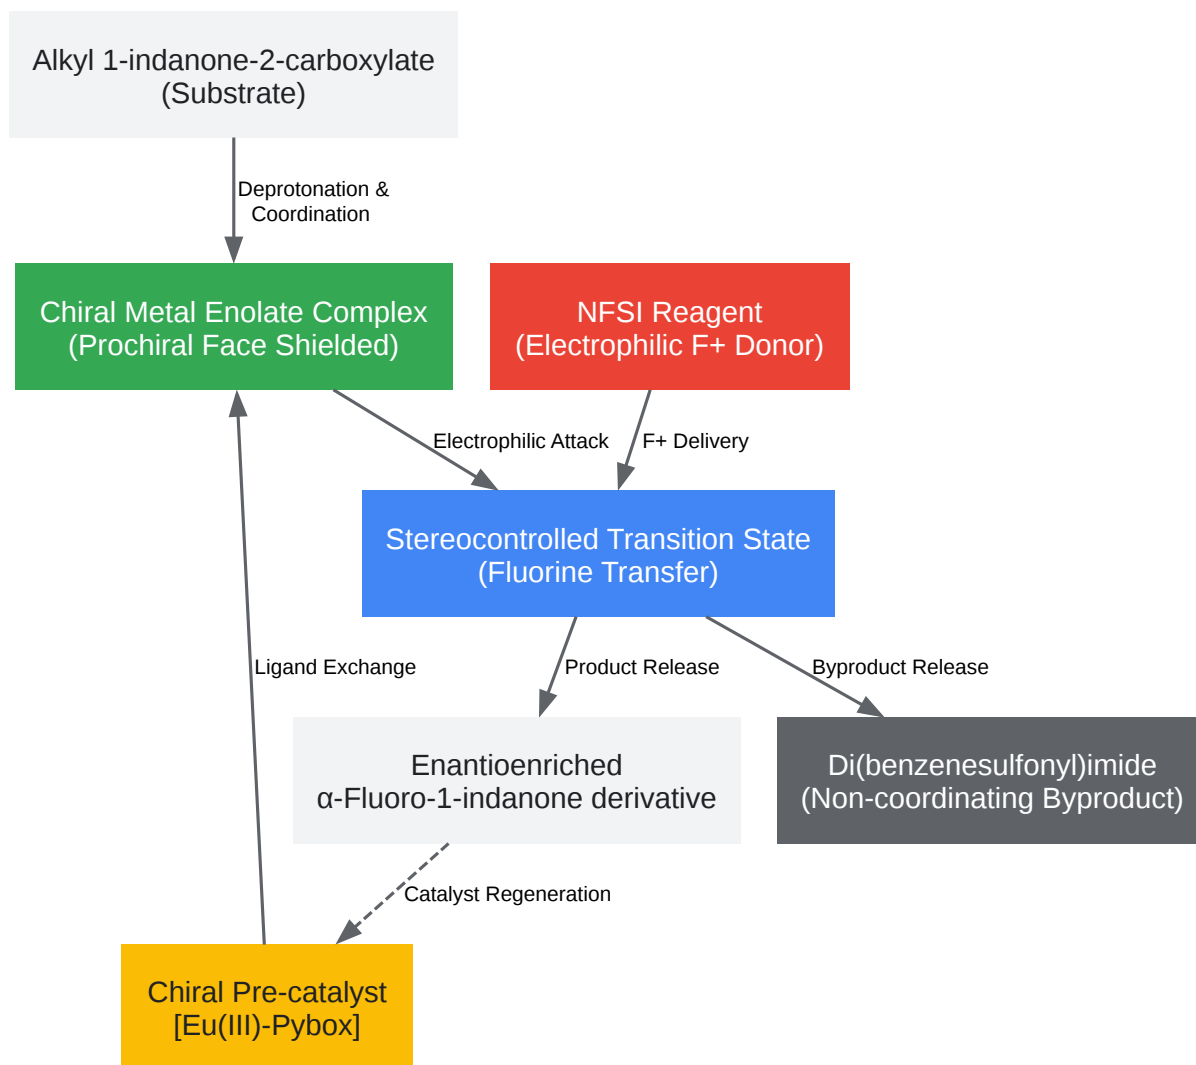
Alkyl 1-indanone-2-carboxylate
(Substrate)

Deprotonation &
Coordination

Chiral Metal Enolate Complex
(Prochiral Face Shielded)

NFSI Reagent
(Electrophilic F+ Donor)

Electrophilic Attack

F+ Delivery

Stereocontrolled Transition State
(Fluorine Transfer)

Ligand Exchange

Product Release

Byproduct Release

Enantioenriched
α-Fluoro-1-indanone derivative

Di(benzenesulfonyl)imide
(Non-coordinating Byproduct)

Catalyst Regeneration

Chiral Pre-catalyst
[Eu(III)-Pybox]